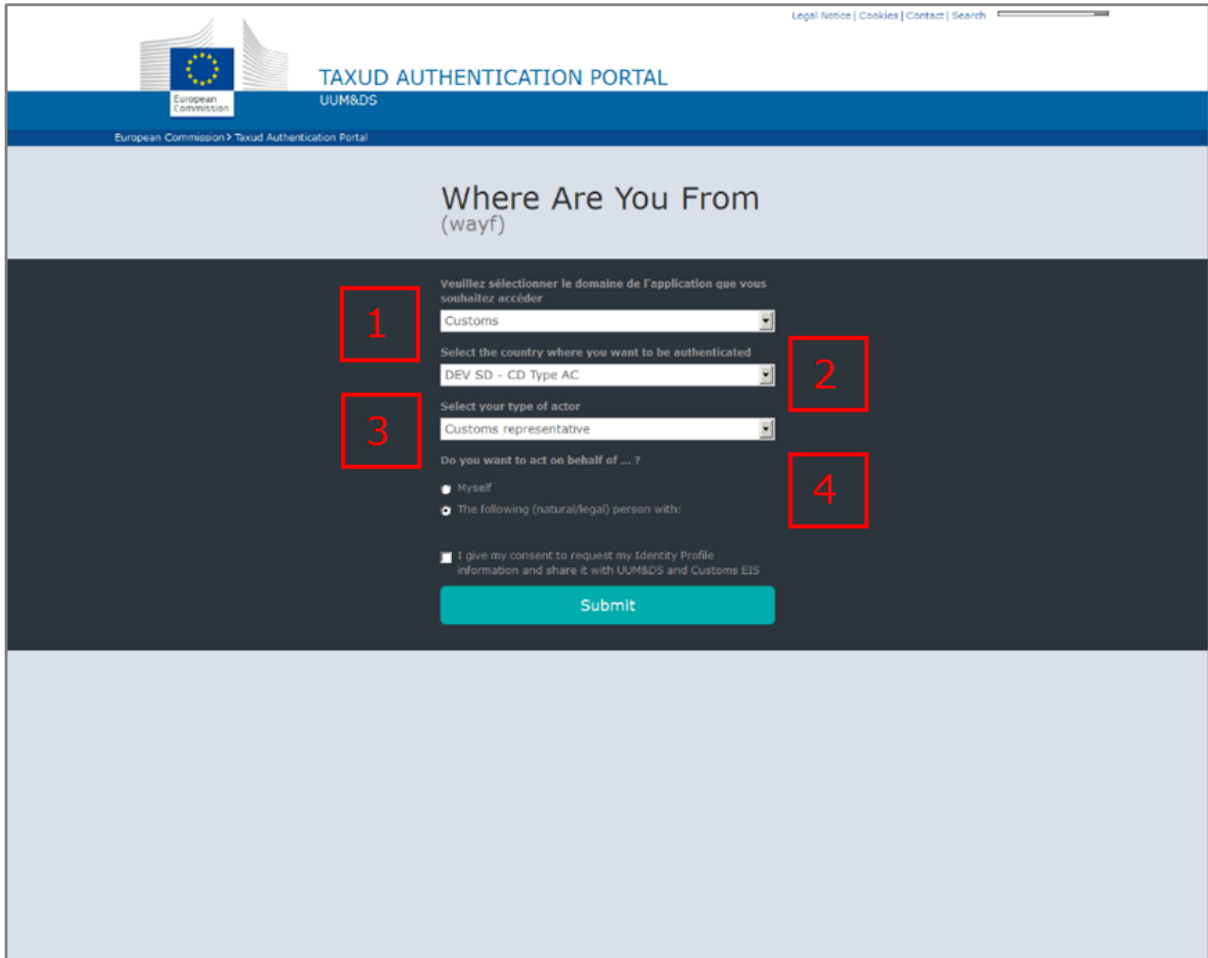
Legal Notice | Cookies | Contact | Search

European Commission

TAXUD AUTHENTICATION PORTAL
UUM&DS

European Commission > Taxud Authentication Portal

Where Are You From
(wayf)

Veuillez sélectionner le domaine de l'application que vous souhaitez accèder
Customs

1

Select the country where you want to be authenticated
DEV SD - CD Type AC

2

3

Select your type of actor
Customs representative

Do you want to act on behalf of ... ?

4

Myself
The following (natural/legal) person with:

I give my consent to request my Identity Profile information and share it with UUM&DS and Customs EIS

Submit